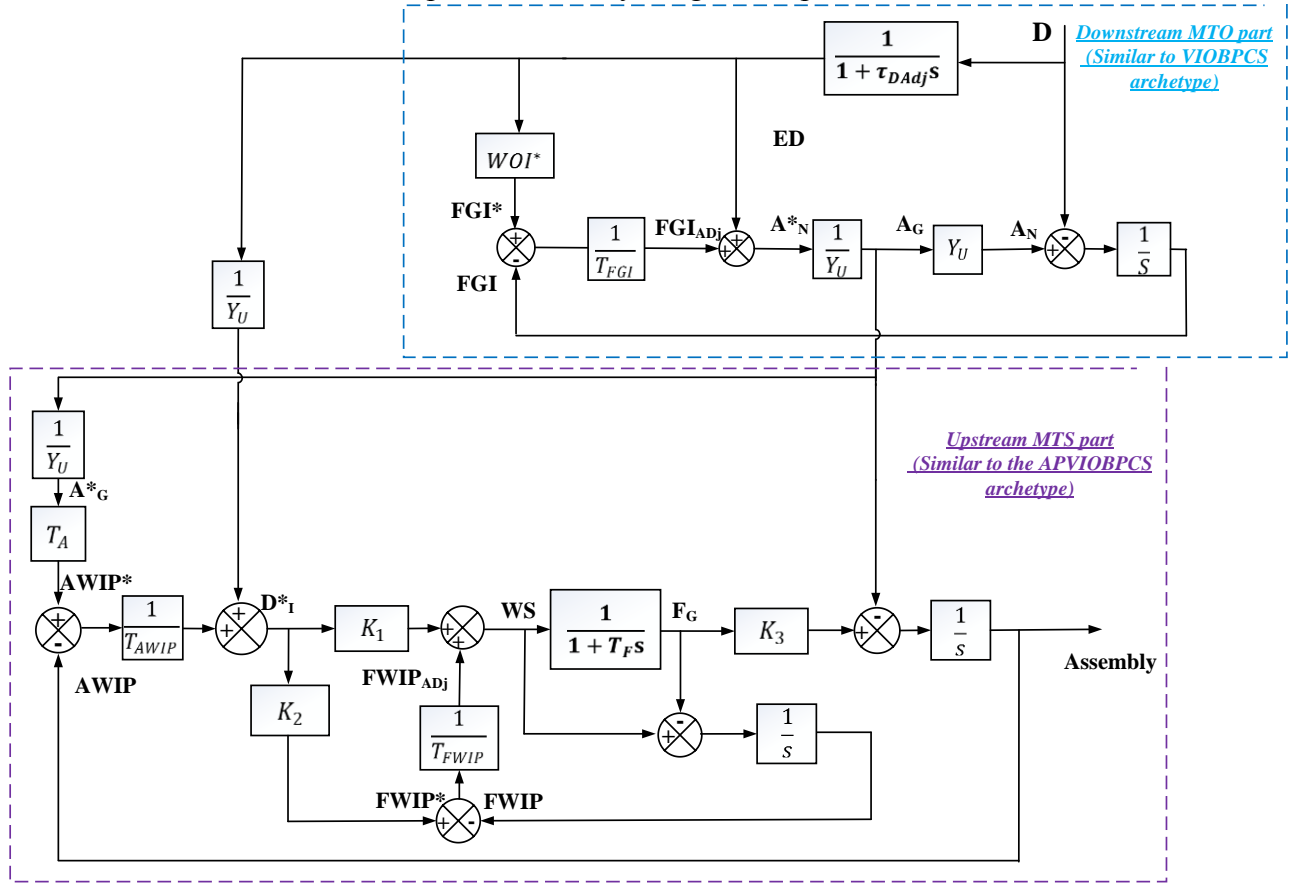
D

Downstream MTO part
(Similar to VIOBPCS archetype)

$\frac{1}{1+\tau_{DAdj}s}$

ED

$WOI^*$

FGI*

+
-

FGI

$\frac{1}{T_{FGI}}$

$FGI_{ADj}$

+
+

$A^*_N$

$\frac{1}{Y_U}$

$A_G$

$Y_U$

$A_N$

+
-

$\frac{1}{S}$

$\frac{1}{Y_U}$

$\frac{1}{Y_U}$

$A^*_G$

Upstream MTS part
(Similar to the APVIOBPCS archetype)

$T_A$

AWIP*

+
-

AWIP

$\frac{1}{T_{AWIP}}$

+
+

$D^*_I$

$K_1$

+

WS

$\frac{1}{1+T_F s}$

$F_G$

$K_3$

+
-

$\frac{1}{s}$

Assembly

$FWIP_{ADj}$

$K_2$

$\frac{1}{T_{FWIP}}$

-
+

$\frac{1}{s}$

FWIP*

+
-

FWIP